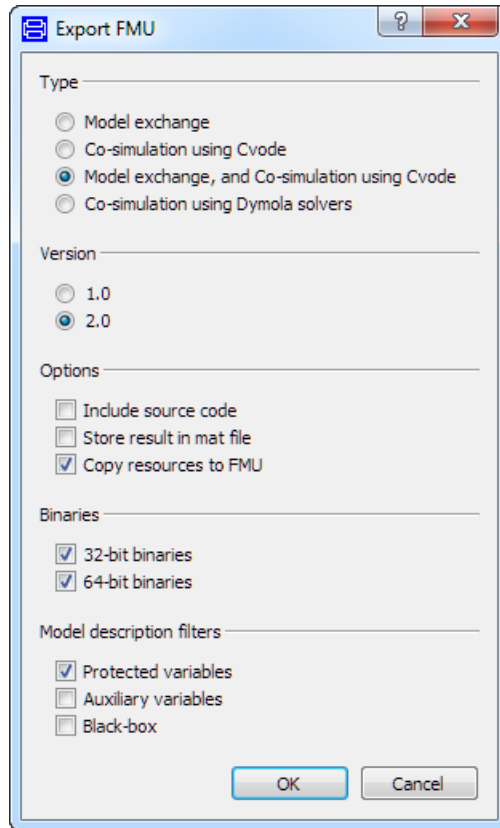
Export FMU

?

X

Type

Model exchange

Co-simulation using Cvode

Model exchange, and Co-simulation using Cvode

Co-simulation using Dymola solvers

Version

1.0

2.0

Options

Include source code

Store result in mat file

Copy resources to FMU

Binaries

32-bit binaries

64-bit binaries

Model description filters

Protected variables

Auxiliary variables

Black-box

OK

Cancel